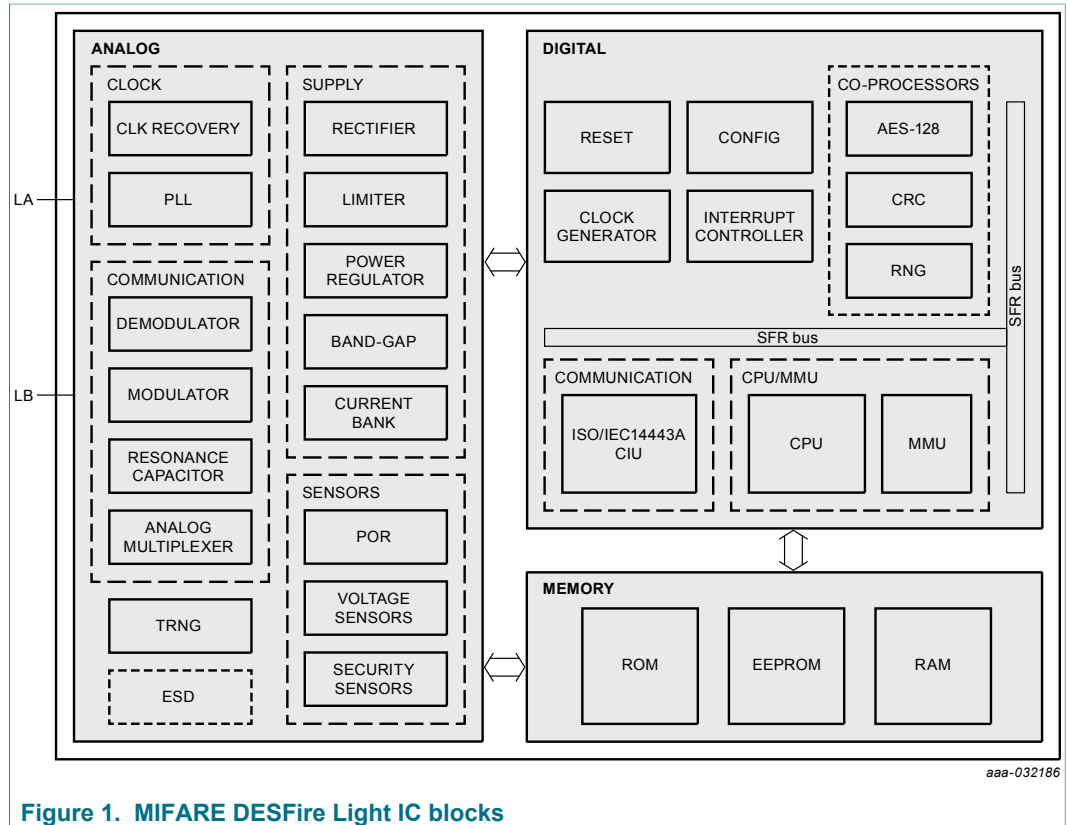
ANALOG

CLOCK

CLK RECOVERY

PLL

SUPPLY

RECTIFIER

LIMITER

POWER REGULATOR

BAND-GAP

CURRENT BANK

COMMUNICATION

DEMODULATOR

MODULATOR

RESONANCE CAPACITOR

ANALOG MULTIPLEXER

SENSORS

POR

VOLTAGE SENSORS

SECURITY SENSORS

TRNG

ESD

LA

LB

DIGITAL

RESET

CONFIG

CLOCK GENERATOR

INTERRUPT CONTROLLER

CO-PROCESSORS

AES-128

CRC

RNG

SFR bus

SFR bus

COMMUNICATION

ISO/IEC14443A CIU

CPU/MMU

CPU

MMU

MEMORY

ROM

EEPROM

RAM

aaa-032186

Figure 1. MIFARE DESFire Light IC blocks